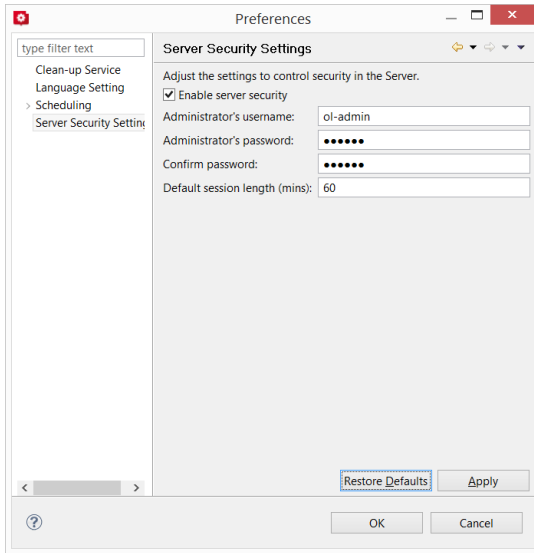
Preferences

type filter text

Clean-up Service
Language Setting
Scheduling
Server Security Settin

Server Security Settings

Adjust the settings to control security in the Server.

Enable server security

Administrator's username: ol-admin

Administrator's password: ••••••

Confirm password: ••••••

Default session length (mins): 60

Restore Defaults

Apply

OK

Cancel